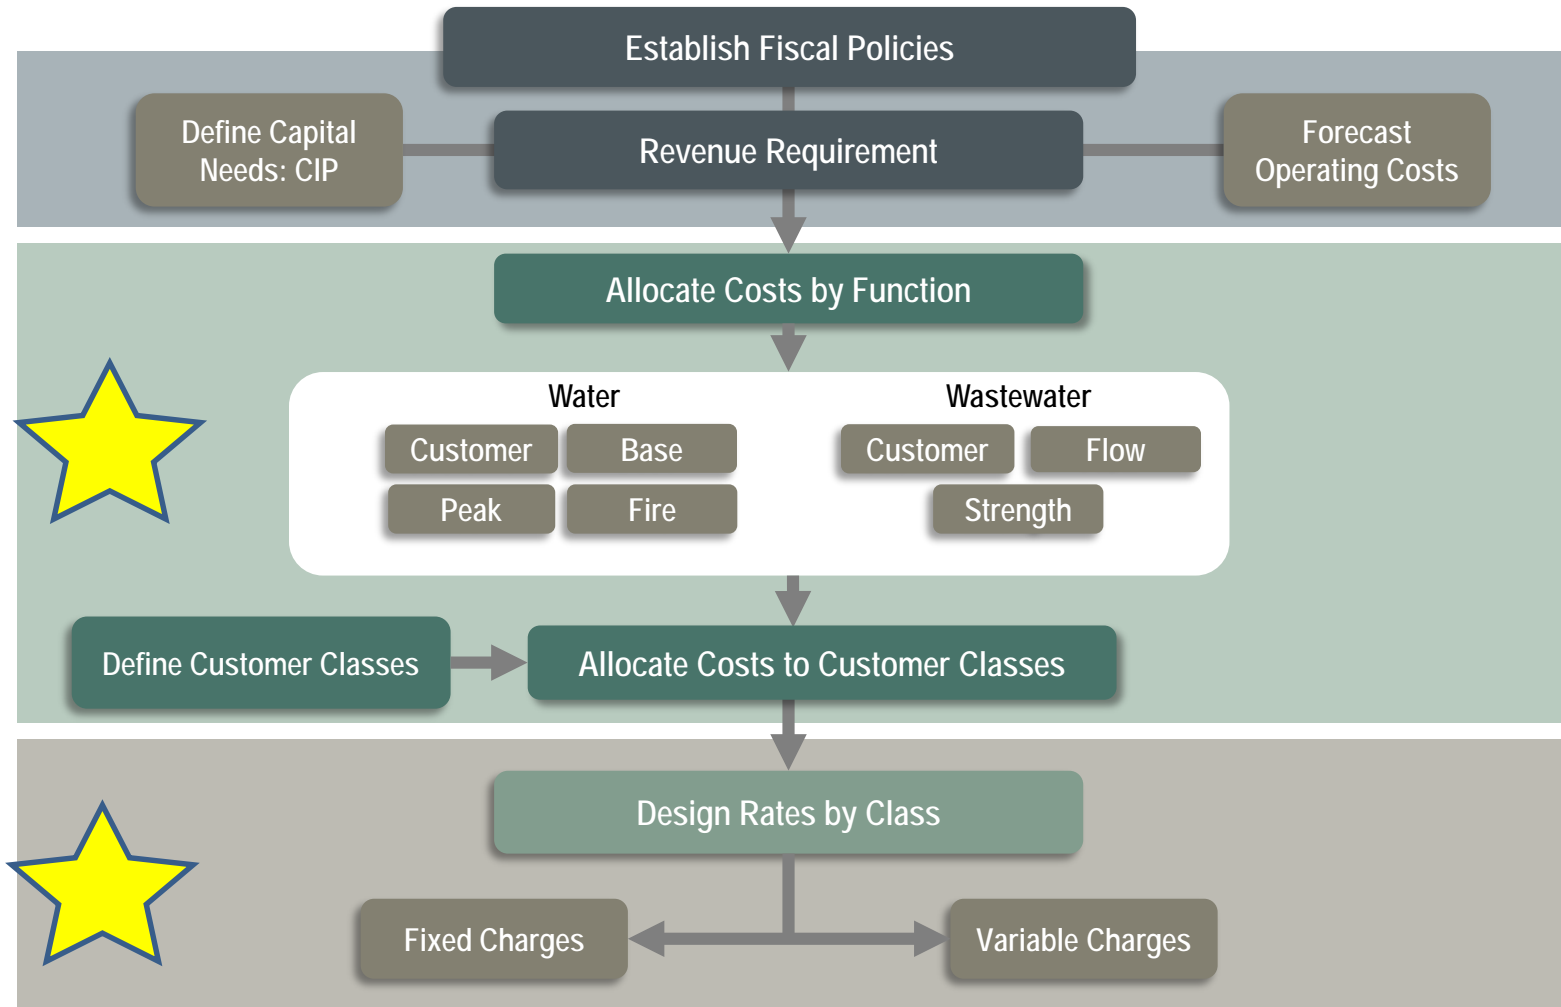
Establish Fiscal Policies

Define Capital Needs: CIP

Revenue Requirement

Forecast Operating Costs

Allocate Costs by Function

Water

Customer

Base

Peak

Fire

Wastewater

Customer

Flow

Strength

Define Customer Classes

Allocate Costs to Customer Classes

Design Rates by Class

Fixed Charges

Variable Charges